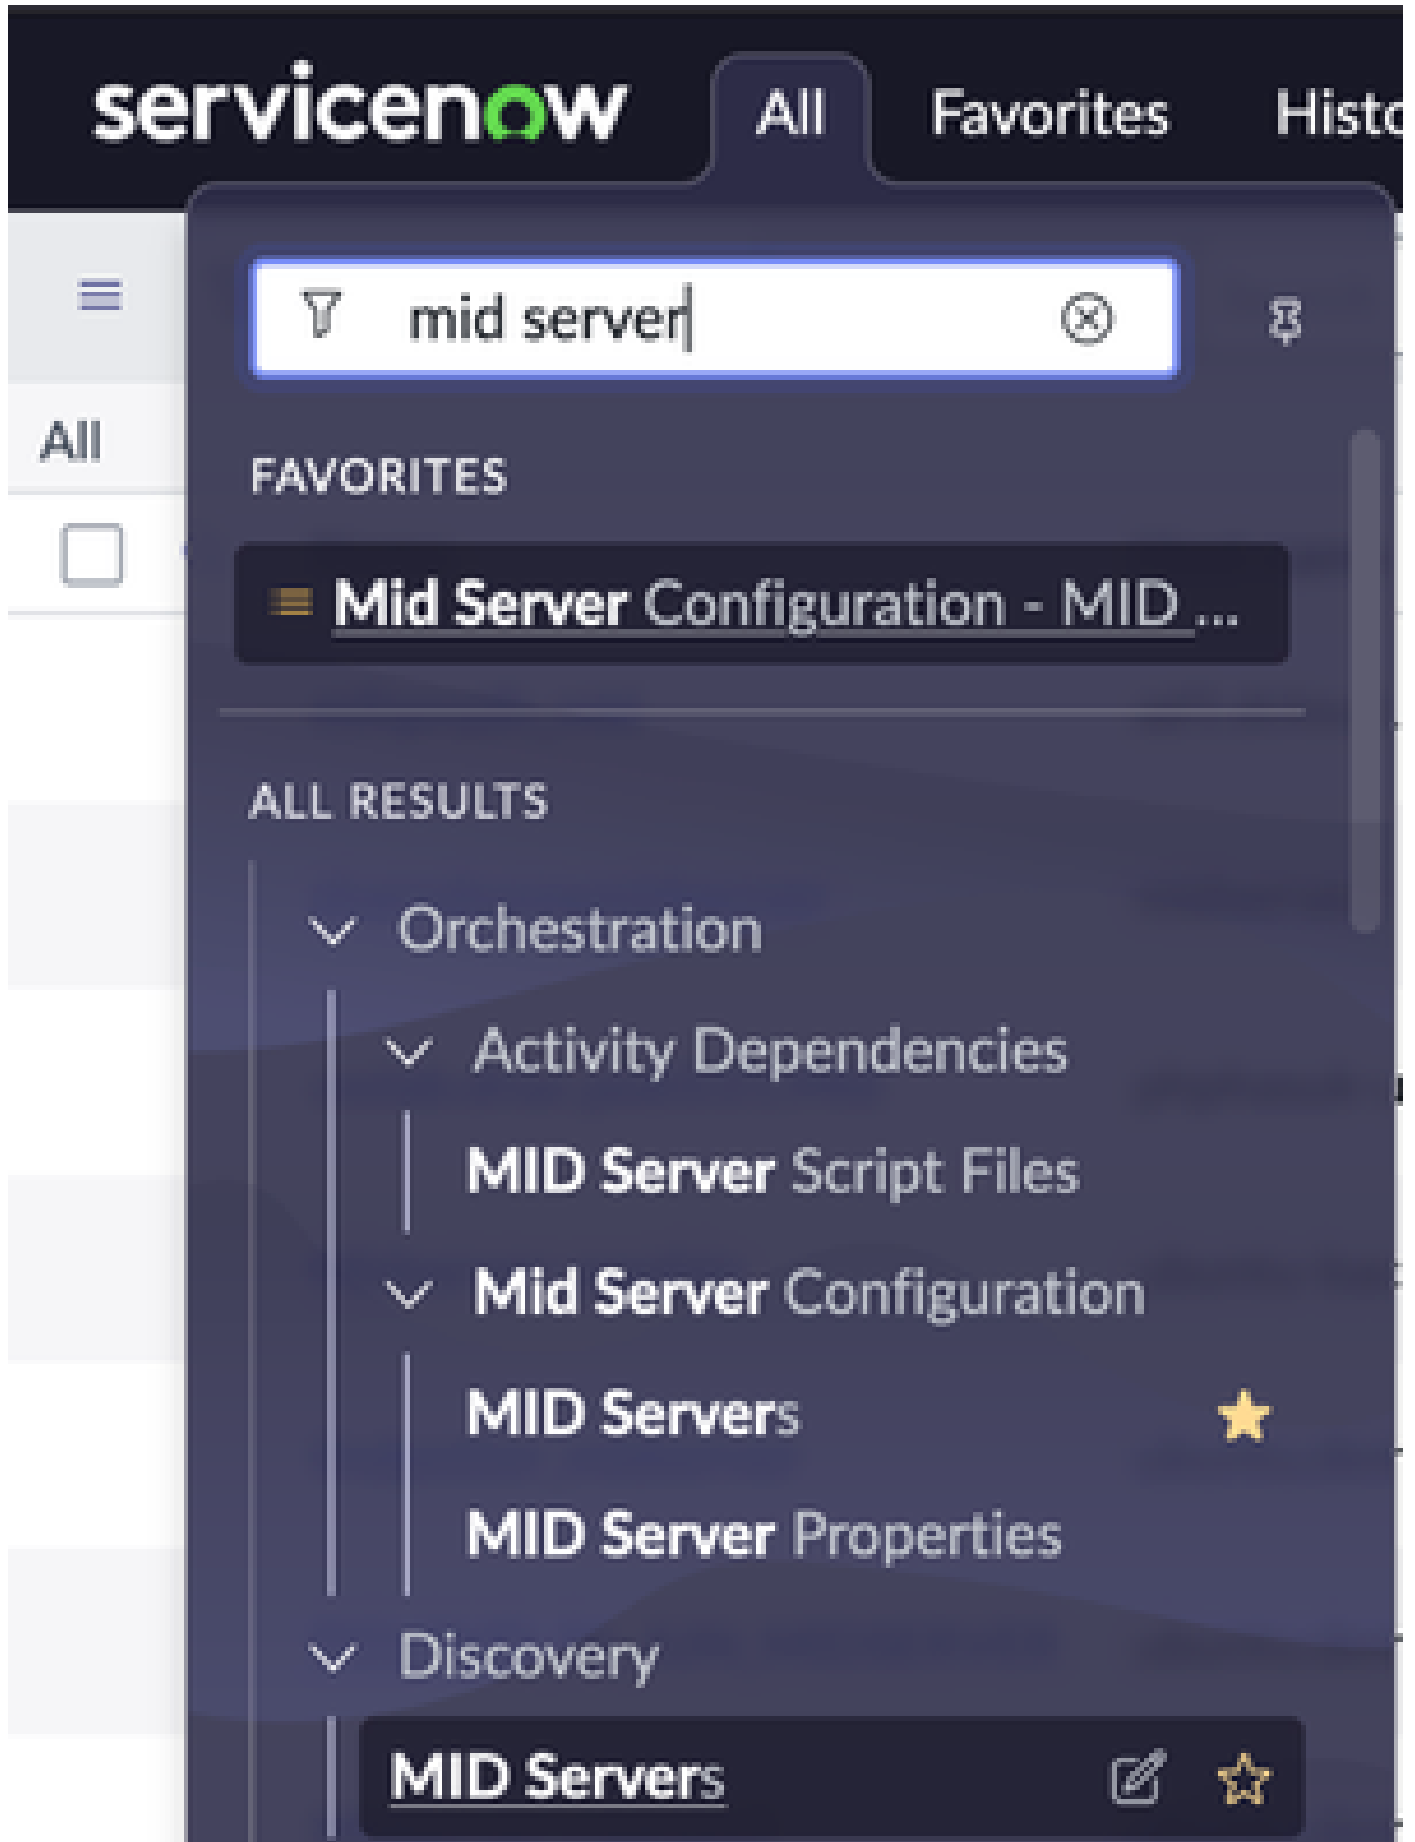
servicenow All Favorites Histo

mid server

All

FAVORITES

Mid Server Configuration - MID ...

ALL RESULTS

Orchestration

Activity Dependencies

MID Server Script Files

Mid Server Configuration

MID Servers

MID Server Properties

Discovery

MID Servers